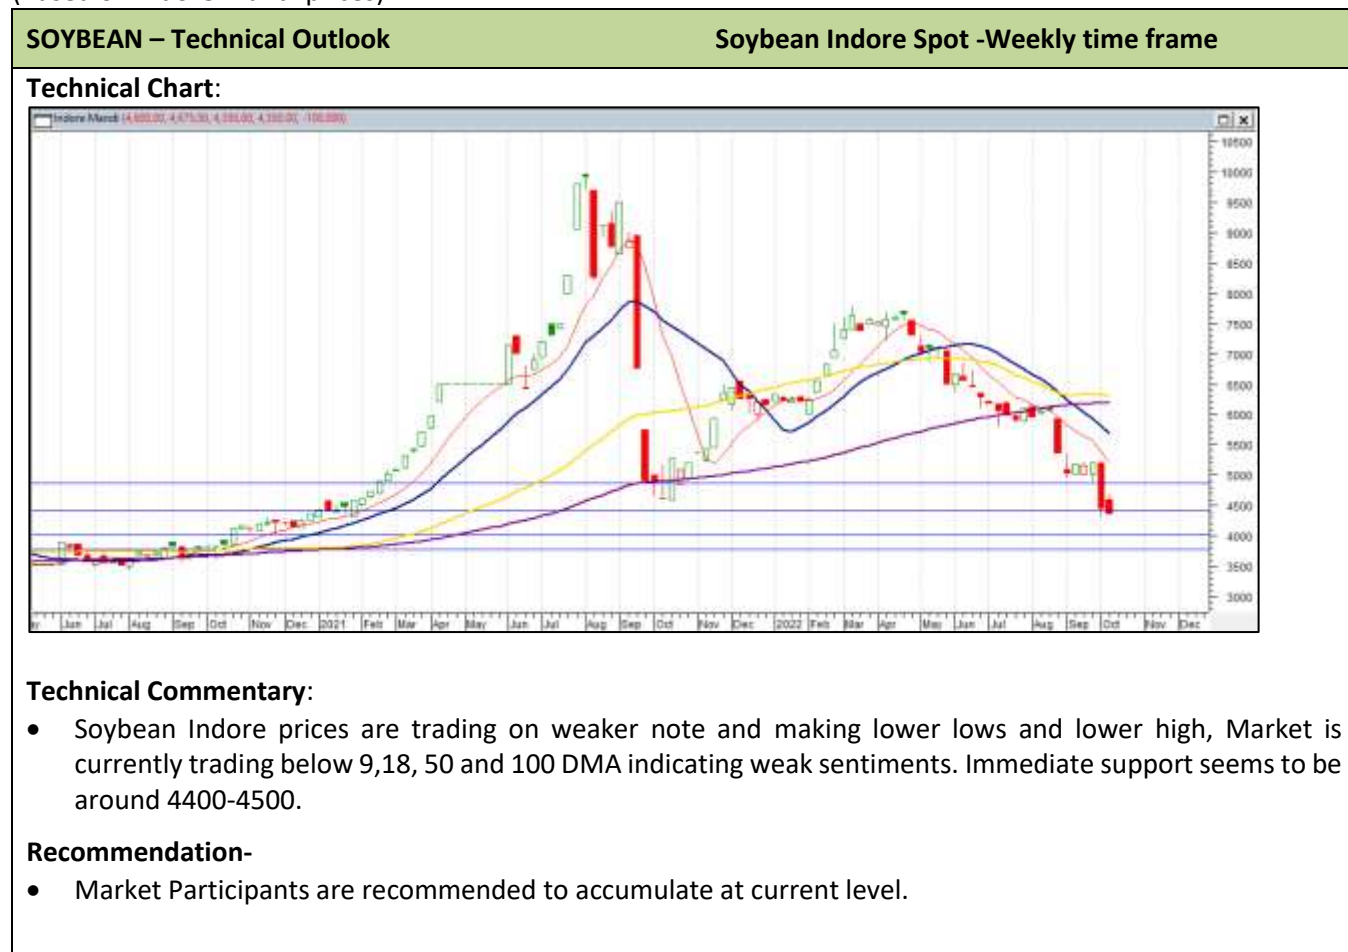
SOYBEAN – Technical Outlook

Soybean Indore Spot -Weekly time frame

Technical Chart:

Indore Mandi (4,600.00, 4,675.00, 4,350.00, 4,350.00, -100.000)

10500
10000
9500
9000
8500
8000
7500
7000
6500
6000
5500
5000
4500
4000
3500
3000

Jun Jul Aug Sep Oct Nov Dec 2021 Feb Mar Apr May Jun Jul Aug Sep Oct Nov Dec 2022 Feb Mar Apr May Jun Jul Aug Sep Oct Nov Dec

Technical Commentary:

• Soybean Indore prices are trading on weaker note and making lower lows and lower high, Market is currently trading below 9,18, 50 and 100 DMA indicating weak sentiments. Immediate support seems to be around 4400-4500.

Recommendation-

• Market Participants are recommended to accumulate at current level.